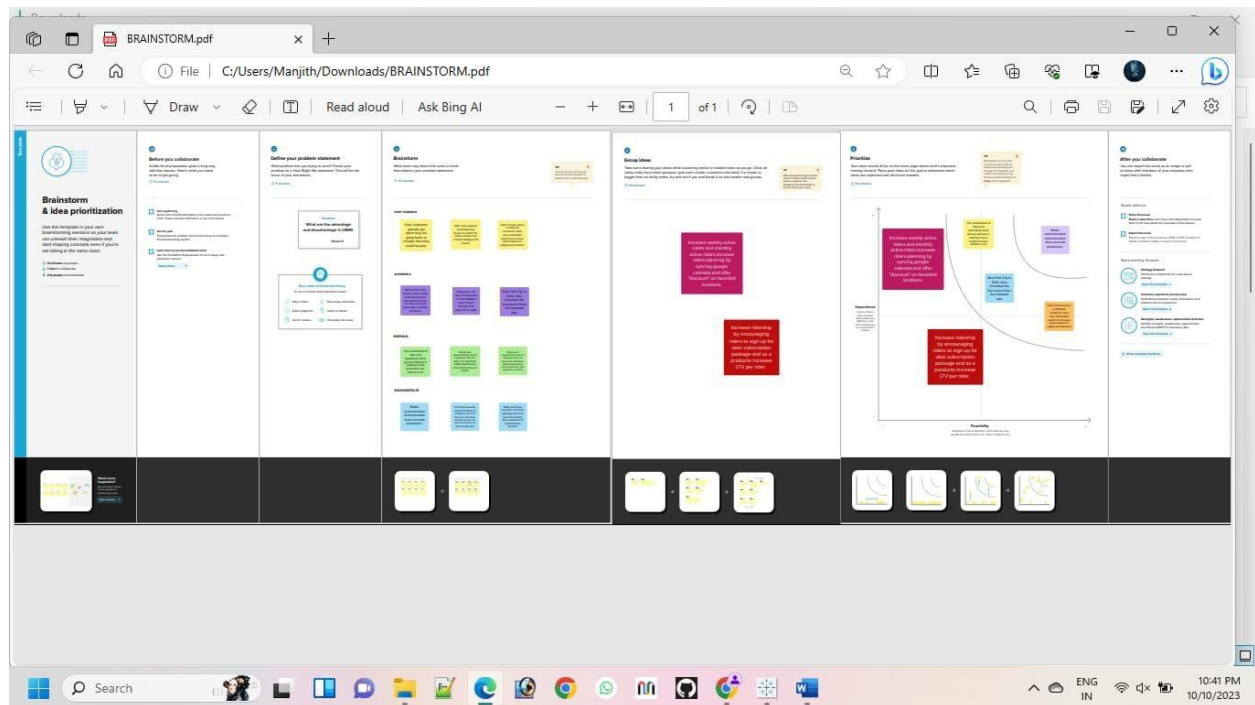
BRAINSTORM.pdf

File | C:/Users/Manjith/Downloads/BRAINSTORM.pdf

Draw | Read aloud | Ask Bing AI

1 of 1

Brainstorm & idea prioritization

Before you collaborate

Define your problem statement

What are the advantage and disadvantage in UBER

Brainstorm

Group ideas

Increase weekly active riders and monthly active riders.Increase riders planning by syncing google calendar and offer "discount" on favorited locations.

Increase ridership by encouraging riders to sign up for uber subscription package and as a products increase LTV per rider.

Prioritize

Increase weekly active riders and monthly active riders.Increase riders planning by syncing google calendar and offer "discount" on favorited locations.

Increase ridership by encouraging riders to sign up for uber subscription package and as a products increase LTV per rider.

Importance

Feasibility

After you collaborate

Search

ENG IN

10:41 PM
10/10/2023